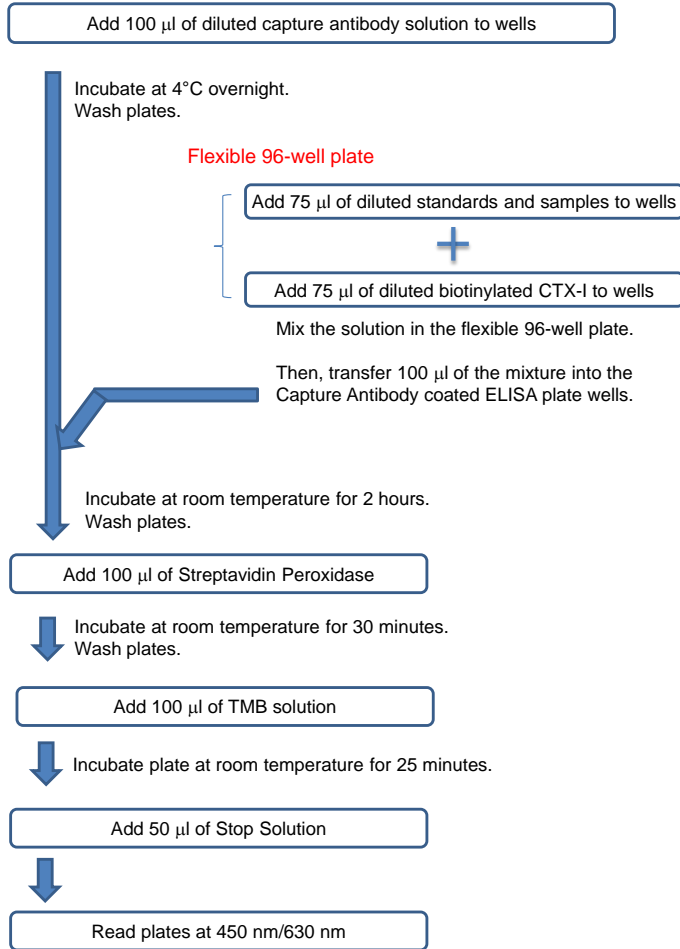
Add 100 μl of diluted capture antibody solution to wells

Incubate at 4°C overnight.
Wash plates.

Flexible 96-well plate

Add 75 μl of diluted standards and samples to wells

+

Add 75 μl of diluted biotinylated CTX-I to wells

Mix the solution in the flexible 96-well plate.

Then, transfer 100 μl of the mixture into the Capture Antibody coated ELISA plate wells.

Incubate at room temperature for 2 hours.
Wash plates.

Add 100 μl of Streptavidin Peroxidase

Incubate at room temperature for 30 minutes.
Wash plates.

Add 100 μl of TMB solution

Incubate plate at room temperature for 25 minutes.

Add 50 μl of Stop Solution

Read plates at 450 nm/630 nm